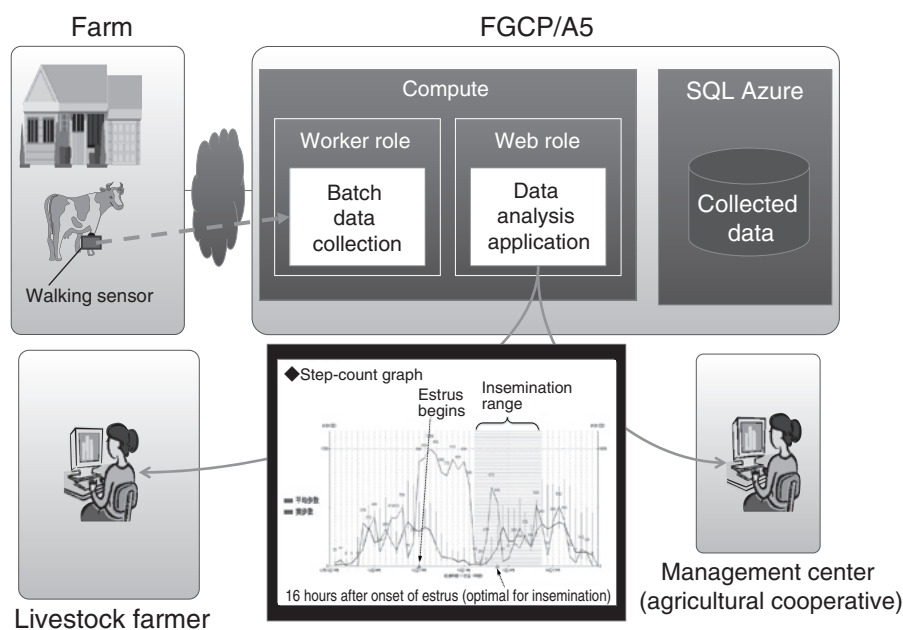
Farm

FGCP/A5

Compute

SQL Azure

Worker role

Web role

Batch data collection

Data analysis application

Collected data

Walking sensor

◆Step-count graph

Estrus begins

Insemination range

平均歩数

実歩数

16 hours after onset of estrus (optimal for insemination)

Livestock farmer

Management center (agricultural cooperative)